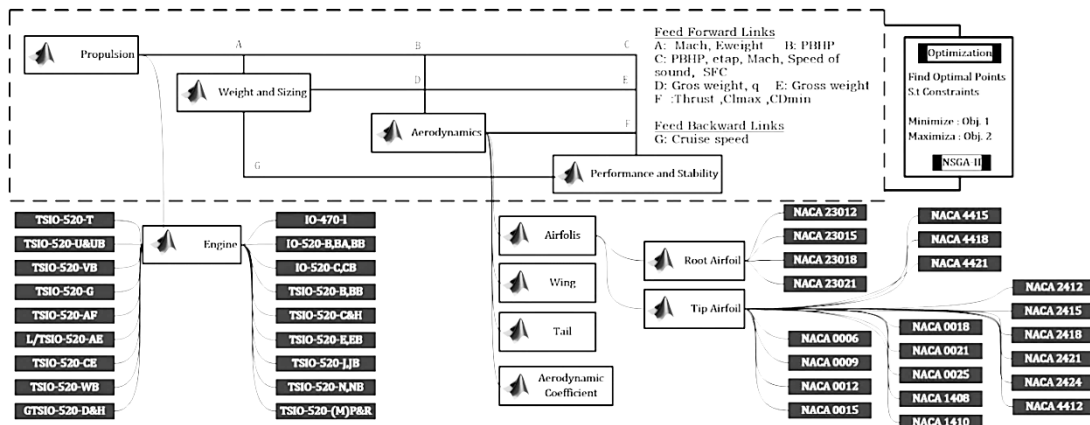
Propulsion

A

B

C

Weight and Sizing

D

E

Aerodynamics

F

G

Performance and Stability

Feed Forward Links
A: Mach, Eweight B: PBHP
C: PBHP, etap, Mach, Speed of sound, SFC
D: Gros weight, q E: Gross weight
F :Thrust ,Clmax ,CDmin

Feed Backward Links
G: Cruise speed

Optimization
Find Optimal Points
S.t Constraints

Minimize : Obj. 1
Maximiza : Obj. 2

NSGA II

TSIO-520-T
TSIO-520-U&UB
TSIO-520-VB
TSIO-520-G
TSIO-520-AF
L/TSIO-520-AE
TSIO-520-CE
TSIO-520-WB
GTSIO-520-D&H

Engine

IO-470-I
IO-520-B,BA,BB
IO-520-C,CB
TSIO-520-B,BB
TSIO-520-C&H
TSIO-520-E,EB
TSIO-520-J,JB
TSIO-520-N,NB
TSIO-520-(M)P&R

Airfolis
Wing
Tail
Aerodynamic Coefficient

Root Airfoil
Tip Airfoil

NACA 23012
NACA 23015
NACA 23018
NACA 23021

NACA 4415
NACA 4418
NACA 4421

NACA 2412
NACA 2415
NACA 2418
NACA 2421
NACA 2424
NACA 4412

NACA 0006
NACA 0009
NACA 0012
NACA 0015

NACA 0018
NACA 0021
NACA 0025
NACA 1408
NACA 1410